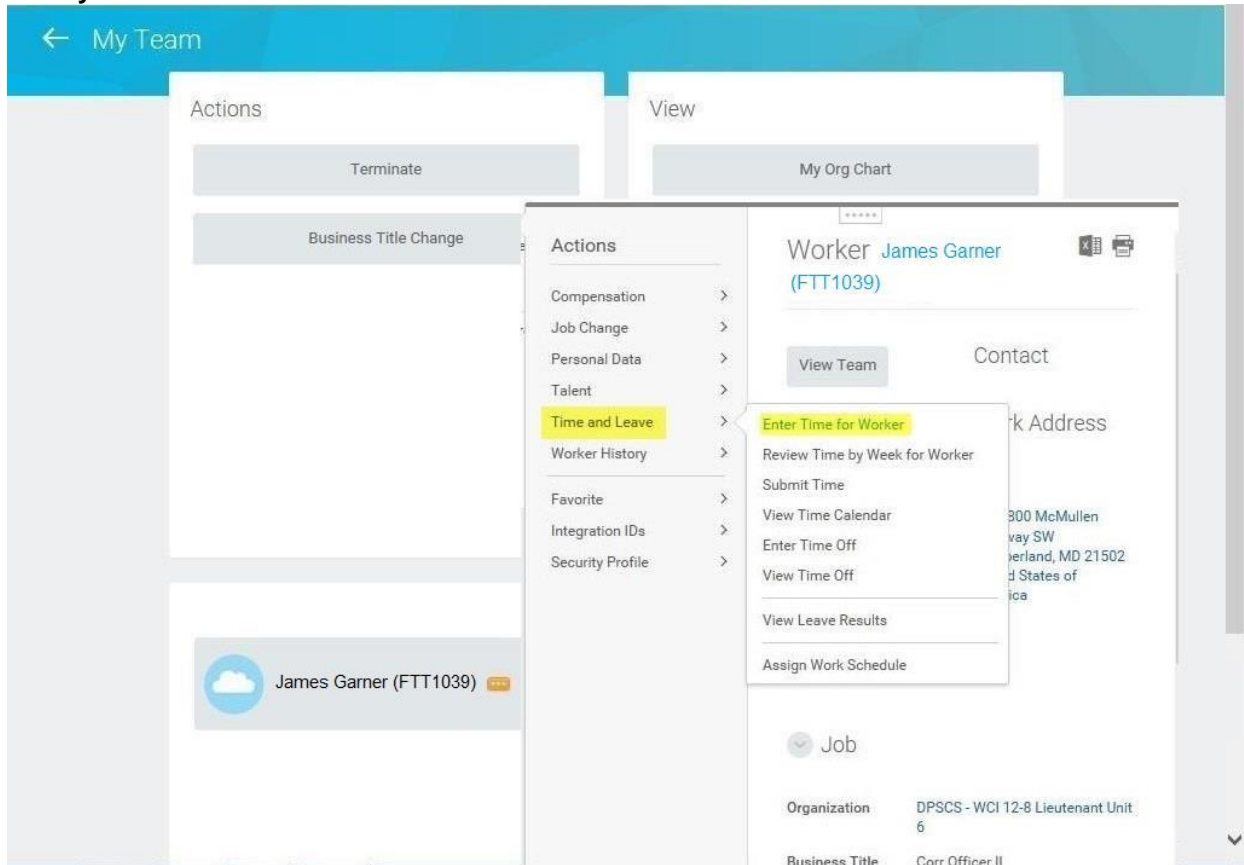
← My Team

Actions

Terminate

Business Title Change

View

My Org Chart

Actions

Compensation >
Job Change >
Personal Data >
Talent >
Time and Leave >
Worker History >

Favorite >
Integration IDs >
Security Profile >

Enter Time for Worker
Review Time by Week for Worker
Submit Time
View Time Calendar
Enter Time Off
View Time Off

View Leave Results

Assign Work Schedule

Worker James Garner (FTT1039)

View Team

Contact

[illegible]k Address

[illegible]300 McMullen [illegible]vay SW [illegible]erland, MD 21502 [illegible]d States of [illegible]ica

Job

Organization DPSCS - WCI 12-8 Lieutenant Unit 6

Business Title Corr Officer II

James Garner (FTT1039)